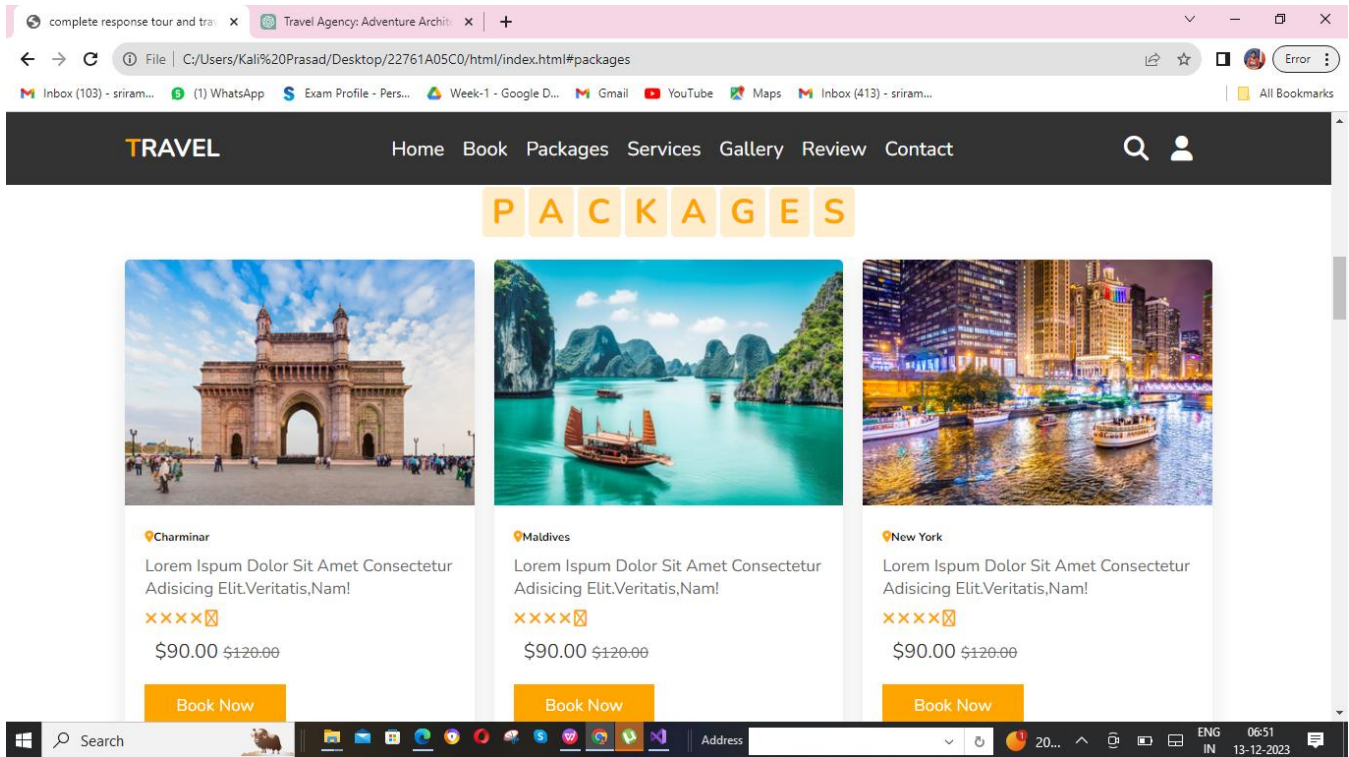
complete response tour and tra ×
Travel Agency: Adventure Archit ×
+

File | C:/Users/Kali%20Prasad/Desktop/22761A05C0/html/index.html#packages

Error

Inbox (103) - sriram... (1) WhatsApp Exam Profile - Pers... Week-1 - Google D... Gmail YouTube Maps Inbox (413) - sriram... All Bookmarks

TRAVEL

Home Book Packages Services Gallery Review Contact

P A C K A G E S

Charminar
Lorem Ispum Dolor Sit Amet Consectetur Adisicing Elit.Veritatis,Nam!
××××⊠
$90.00 $\sout{\$120.00}$
Book Now

Maldives
Lorem Ispum Dolor Sit Amet Consectetur Adisicing Elit.Veritatis,Nam!
××××⊠
$90.00 $\sout{\$120.00}$
Book Now

New York
Lorem Ispum Dolor Sit Amet Consectetur Adisicing Elit.Veritatis,Nam!
××××⊠
$90.00 $\sout{\$120.00}$
Book Now

Search
Address
20...
ENG IN
06:51
13-12-2023